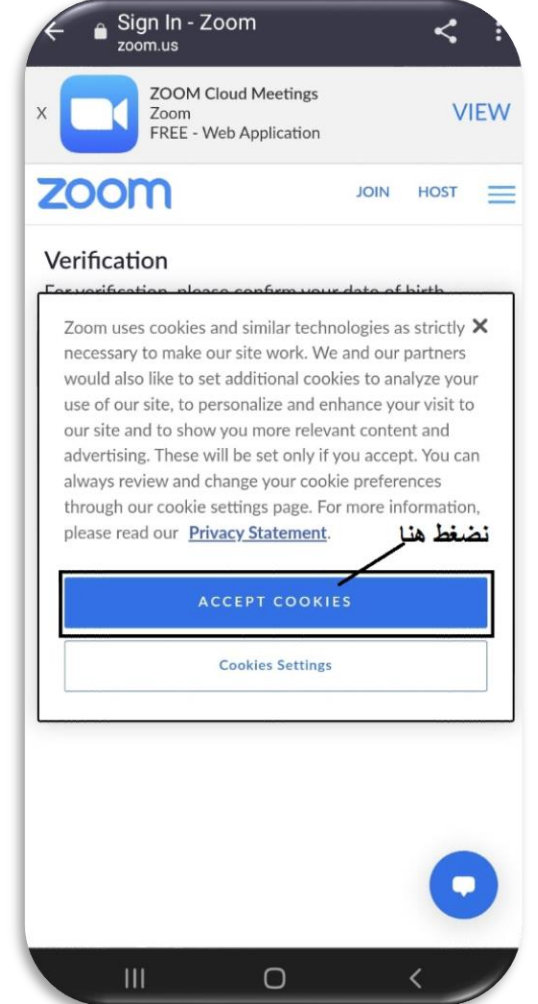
Sign In - Zoom
zoom.us

X ZOOM Cloud Meetings
Zoom
FREE - Web Application
VIEW

zoom JOIN HOST

Verification
For verification, please confirm your date of birth.

Zoom uses cookies and similar technologies as strictly necessary to make our site work. We and our partners would also like to set additional cookies to analyze your use of our site, to personalize and enhance your visit to our site and to show you more relevant content and advertising. These will be set only if you accept. You can always review and change your cookie preferences through our cookie settings page. For more information, please read our Privacy Statement.

نضغط هنا

ACCEPT COOKIES

Cookies Settings